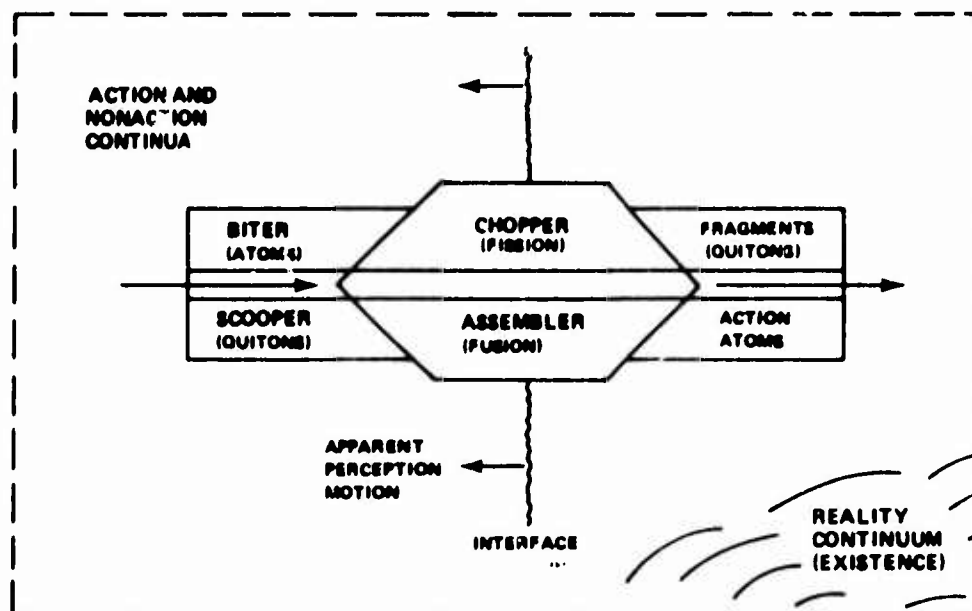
ACTION AND NONAC~ION CONTINUA

BITER (ATOMS)

CHOPPER (FISSION)

FRAGMENTS (QUITONS)

SCOOPER (QUITONS)

ASSEMBLER (FUSION)

ACTION ATOMS

APPARENT PERCEPTION MOTION

INTERFACE

REALITY CONTINUUM (EXISTENCE)